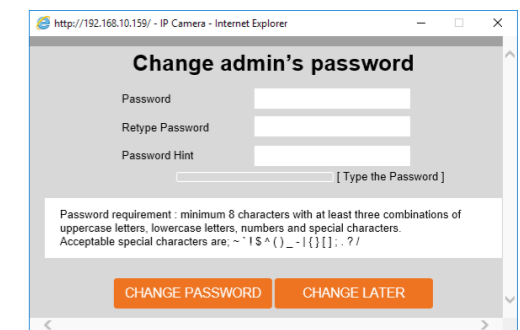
http://192.168.10.159/ - IP Camera - Internet Explorer

Change admin's password

Password

Retype Password

Password Hint

[ Type the Password ]

Password requirement : minimum 8 characters with at least three combinations of uppercase letters, lowercase letters, numbers and special characters.
Acceptable special characters are; ~ ` ! $ ^ ( ) _ - | { } [ ] ; . ? /

CHANGE PASSWORD

CHANGE LATER